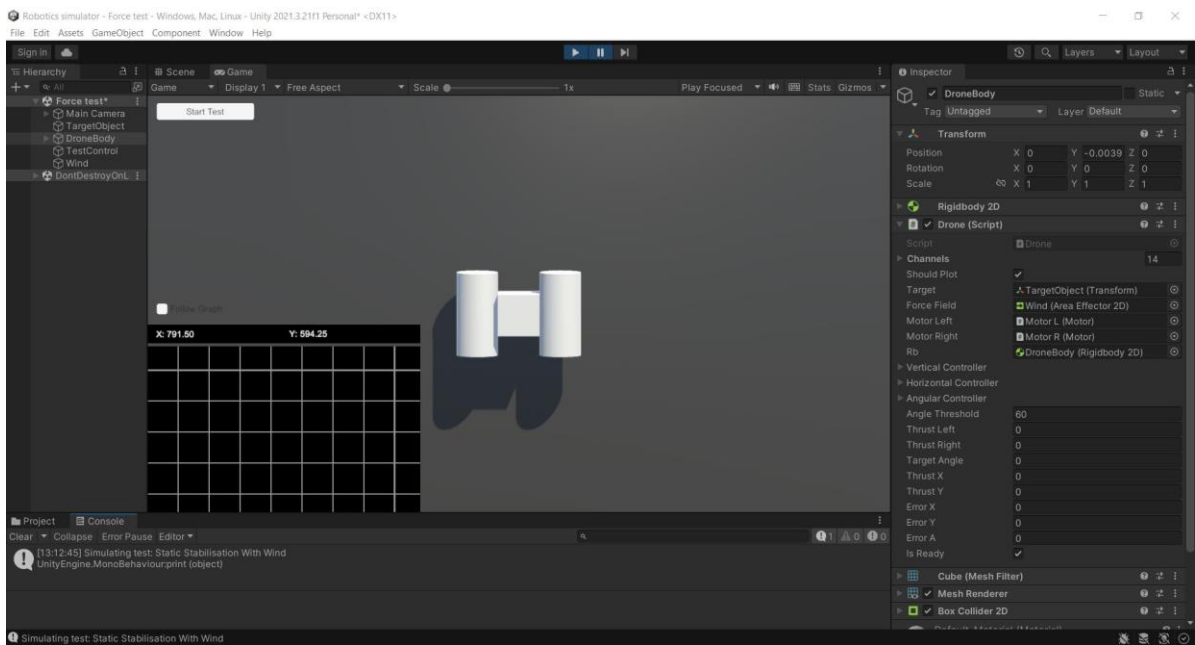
Robotics simulator - Force test - Windows, Mac, Linux - Unity 2021.3.21f1 Personal* <DX11>
File Edit Assets GameObject Component Window Help

Sign in

Layers Layout

Hierarchy
All
Force test*
Main Camera
TargetObject
DroneBody
TestControl
Wind
DontDestroyOnL

Scene Game
Game Display 1 Free Aspect Scale 1x Play Focused Stats Gizmos

Start Test

Follow Graph

X: 791.50 Y: 594.25

Inspector
DroneBody Static
Tag Untagged Layer Default

Transform
Position X 0 Y -0.0039 Z 0
Rotation X 0 Y 0 Z 0
Scale X 1 Y 1 Z 1

Rigidbody 2D

Drone (Script)
Script Drone
Channels 14
Should Plot ✓
Target TargetObject (Transform)
Force Field Wind (Area Effector 2D)
Motor Left Motor L (Motor)
Motor Right Motor R (Motor)
Rb DroneBody (Rigidbody 2D)
Vertical Controller
Horizontal Controller
Angular Controller
Angle Threshold 60
Thrust Left 0
Thrust Right 0
Target Angle 0
Thrust X 0
Thrust Y 0
Error X 0
Error Y 0
Error A 0
Is Ready ✓

Cube (Mesh Filter)
Mesh Renderer
Box Collider 2D
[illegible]

Project Console
Clear Collapse Error Pause Editor
1 0 0
[13:12:45] Simulating test: Static Stabilisation With Wind
UnityEngine.MonoBehaviour:print (object)

Simulating test: Static Stabilisation With Wind